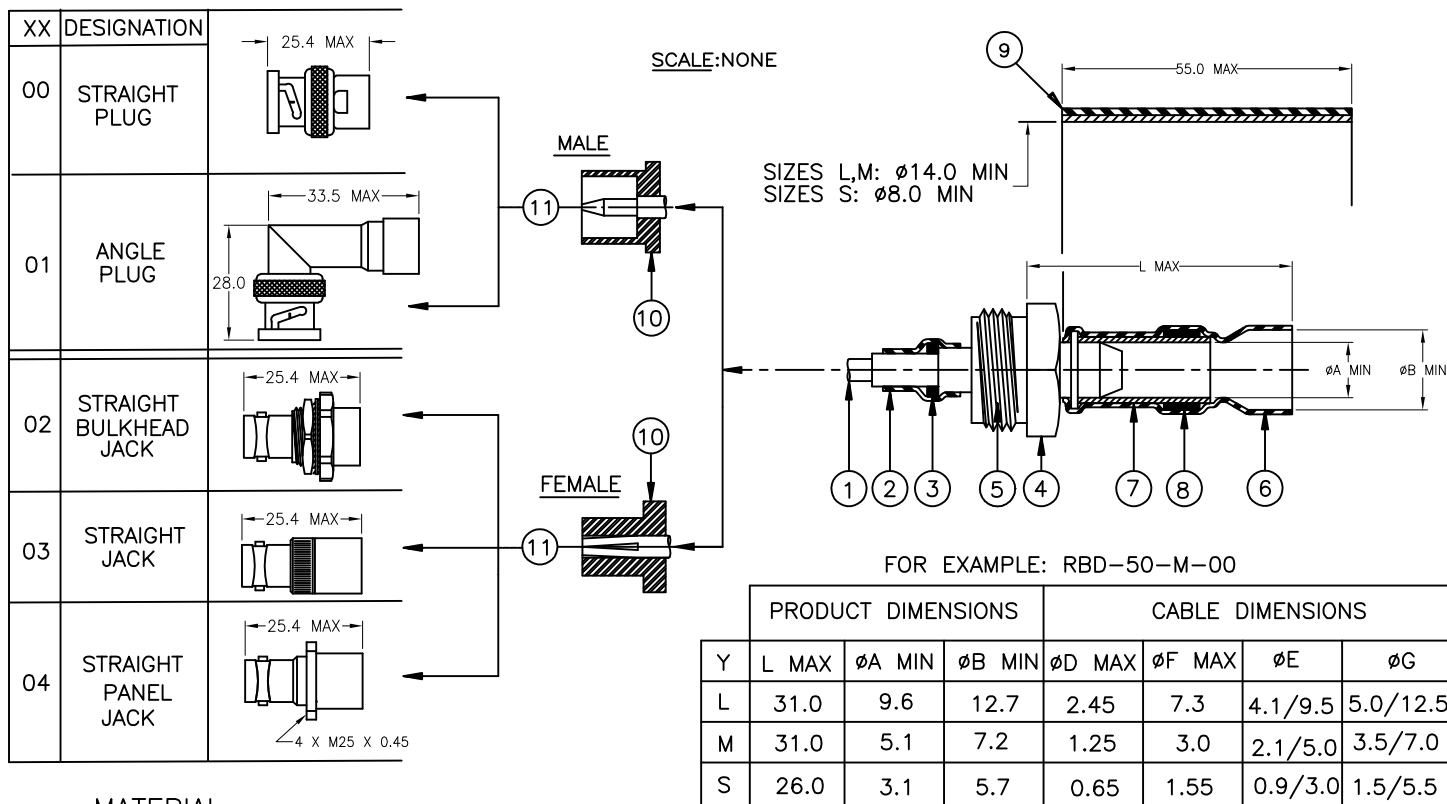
| XX | DESIGNATION |
|---|---|
| 00 | STRAIGHT PLUG |
| 01 | ANGLE PLUG |
| 02 | STRAIGHT BULKHEAD JACK |
| 03 | STRAIGHT JACK |
| 04 | STRAIGHT PANEL JACK |

25.4 MAX
33.5 MAX
28.0
25.4 MAX
25.4 MAX
25.4 MAX
4 X M25 X 0.45

SCALE:NONE

MALE
11
10
FEMALE
10
11

9
55.0 MAX
SIZES L,M: Ø14.0 MIN
SIZES S: Ø8.0 MIN
L MAX
ØA MIN
ØB MIN
1 2 3 5 4 7 8 6

FOR EXAMPLE: RBD–50–M–00

| | PRODUCT DIMENSIONS | | | CABLE DIMENSIONS | | | |
|---|---|---|---|---|---|---|---|
| Y | L MAX | ØA MIN | ØB MIN | ØD MAX | ØF MAX | ØE | ØG |
| L | 31.0 | 9.6 | 12.7 | 2.45 | 7.3 | 4.1/9.5 | 5.0/12.5 |
| M | 31.0 | 5.1 | 7.2 | 1.25 | 3.0 | 2.1/5.0 | 3.5/7.0 |
| S | 26.0 | 3.1 | 5.7 | 0.65 | 1.55 | 0.9/3.0 | 1.5/5.5 |

MATERIAL